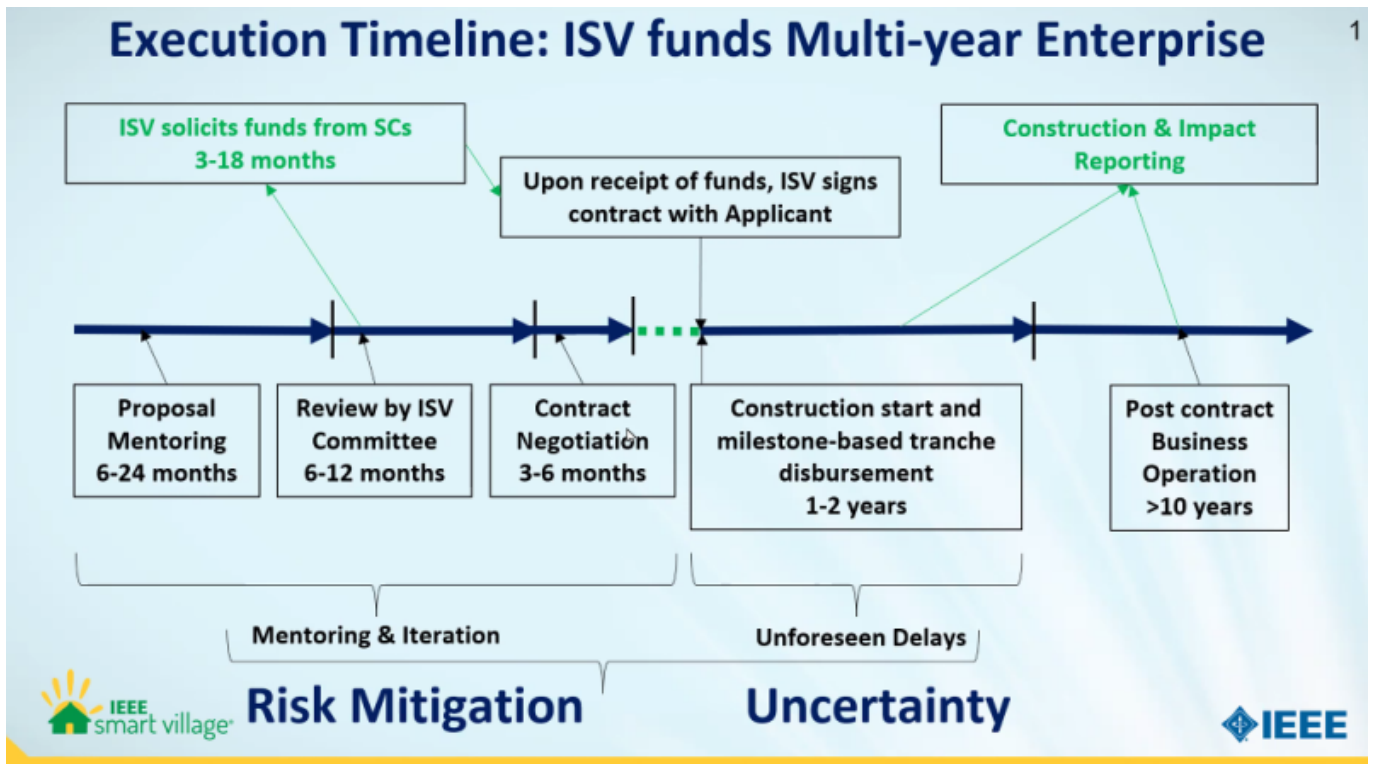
Execution Timeline: ISV funds Multi-year Enterprise

1

ISV solicits funds from SCs
3-18 months

Upon receipt of funds, ISV signs contract with Applicant

Construction & Impact Reporting

Proposal Mentoring
6-24 months

Review by ISV Committee
6-12 months

Contract Negotiation
3-6 months

Construction start and milestone-based tranche disbursement
1-2 years

Post contract Business Operation
>10 years

Mentoring & Iteration

Unforeseen Delays

IEEE smart village

Risk Mitigation

Uncertainty

IEEE